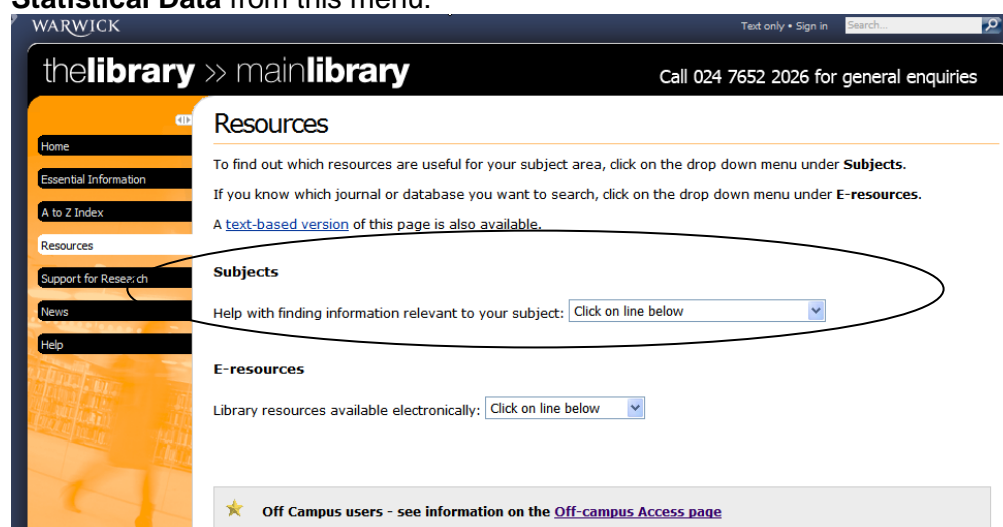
**Statistical Data** from this menu.

WARWICK

Text only • Sign in Search...

thelibrary » mainlibrary

Call 024 7652 2026 for general enquiries

Home

Essential Information

A to Z Index

Resources

Support for Research

News

Help

Resources

To find out which resources are useful for your subject area, click on the drop down menu under **Subjects**.

If you know which journal or database you want to search, click on the drop down menu under **E-resources**.

A text-based version of this page is also available.

**Subjects**

Help with finding information relevant to your subject: Click on line below

**E-resources**

Library resources available electronically: Click on line below

**Off Campus users - see information on the Off-campus Access page**